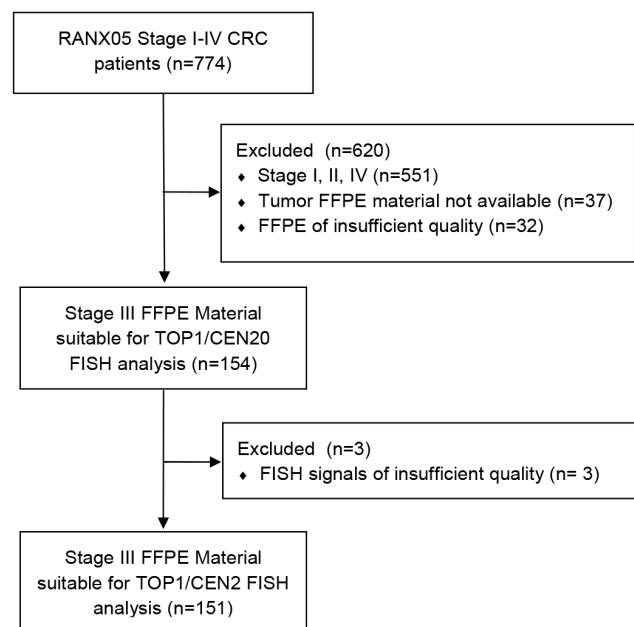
RANX05 Stage I-IV CRC patients (n=774)

Excluded (n=620)
♦ Stage I, II, IV (n=551)
♦ Tumor FFPE material not available (n=37)
♦ FFPE of insufficient quality (n=32)

Stage III FFPE Material suitable for TOP1/CEN20 FISH analysis (n=154)

Excluded (n=3)
♦ FISH signals of insufficient quality (n= 3)

Stage III FFPE Material suitable for TOP1/CEN2 FISH analysis (n=151)